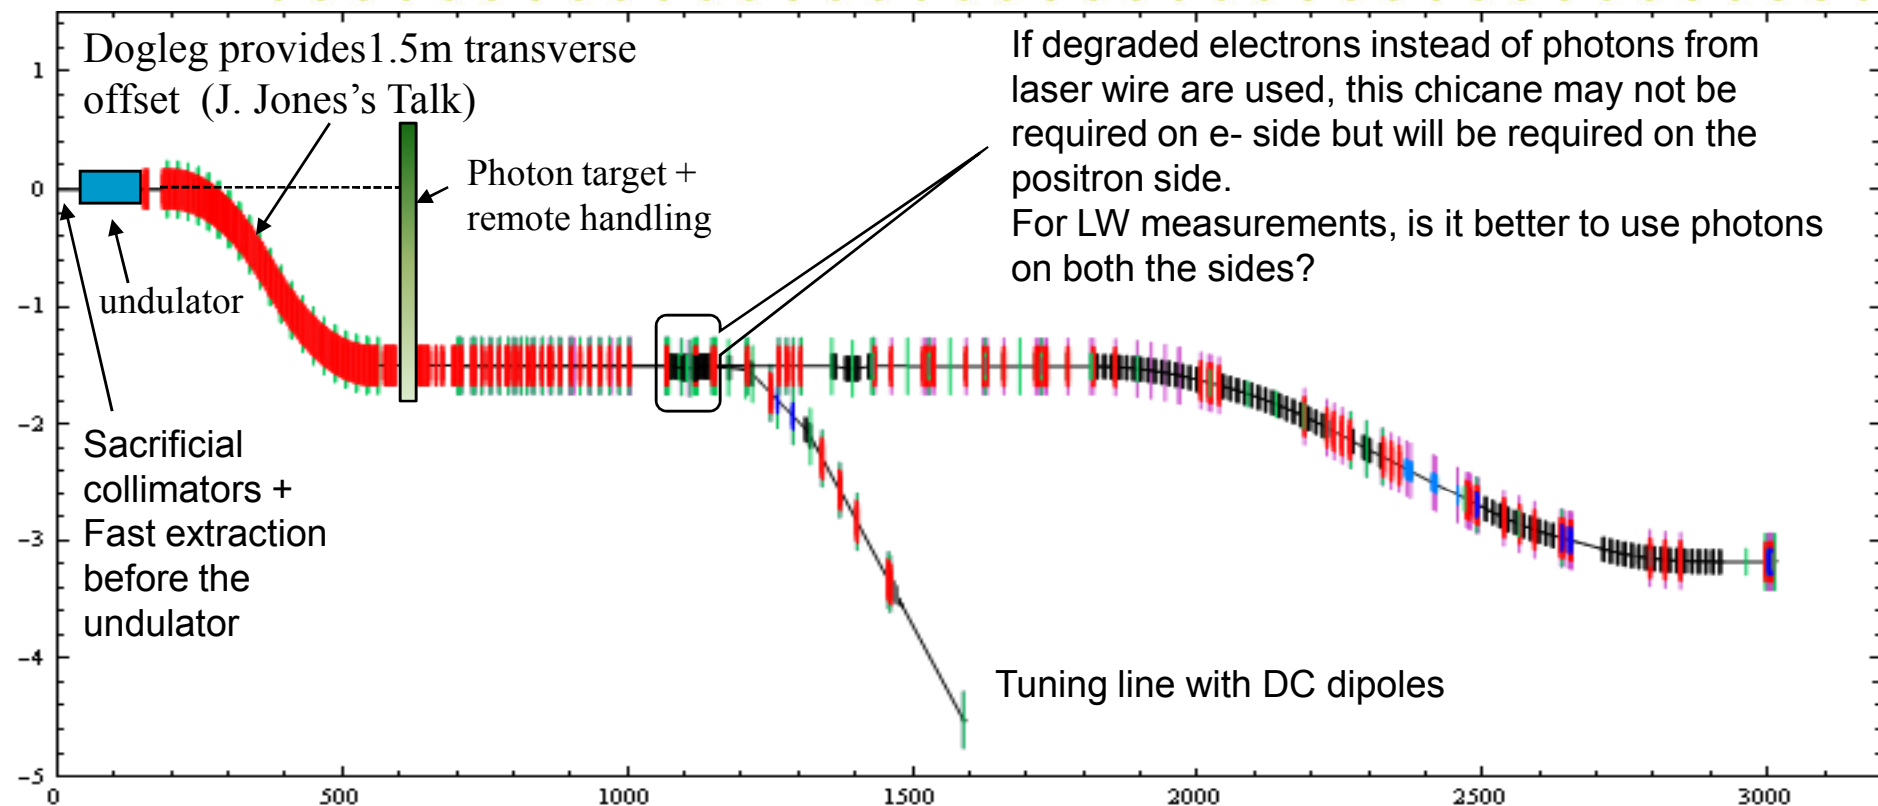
Dogleg provides1.5m transverse offset (J. Jones's Talk)

If degraded electrons instead of photons from laser wire are used, this chicane may not be required on e- side but will be required on the positron side.
For LW measurements, is it better to use photons on both the sides?

Photon target + remote handling

undulator

Sacrificial collimators + Fast extraction before the undulator

Tuning line with DC dipoles

1
0
-1
-2
-3
-4
-5

0
500
1000
1500
2000
2500
3000